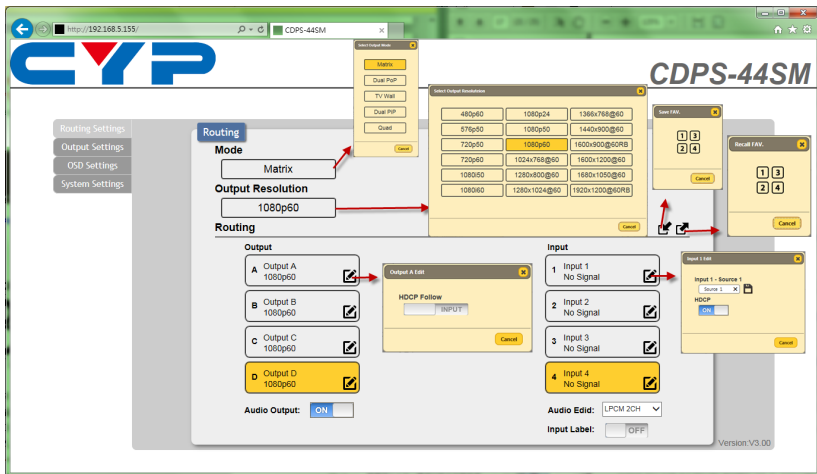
http://192.168.5.155/
CDPS-44SM

CYP
CDPS-44SM

Routing Settings
Output Settings
OSD Settings
System Settings

Routing
Mode
Matrix
Output Resolution
1080p60
Routing

Select Output Mode
Matrix
Dual PoP
TV Wall
Dual PiP
Quad
Cancel

Select Output Resolution
| 480p60 | 1080p24 | 1366x768@60 |
|---|---|---|
| 576p50 | 1080p50 | 1440x900@60 |
| 720p50 | 1080p60 | 1600x900@60RB |
| 720p60 | 1024x768@60 | 1600x1200@60 |
| 1080i50 | 1280x800@60 | 1680x1050@60 |
| 1080i60 | 1280x1024@60 | 1920x1200@60RB |
Cancel

Save FAV.
1 3
2 4
Cancel

Recall FAV.
1 3
2 4
Cancel

Output
A Output A 1080p60
B Output B 1080p60
C Output C 1080p60
D Output D 1080p60
Audio Output: ON

Output A Edit
HDCP Follow
INPUT
Cancel

Input
1 Input 1 No Signal
2 Input 2 No Signal
3 Input 3 No Signal
4 Input 4 No Signal
Audio Edid: LPCM 2CH
Input Label: OFF

Input 1 Edit
Input 1 - Source 1
Source 1
HDCP
ON
Cancel

Version:V3.00